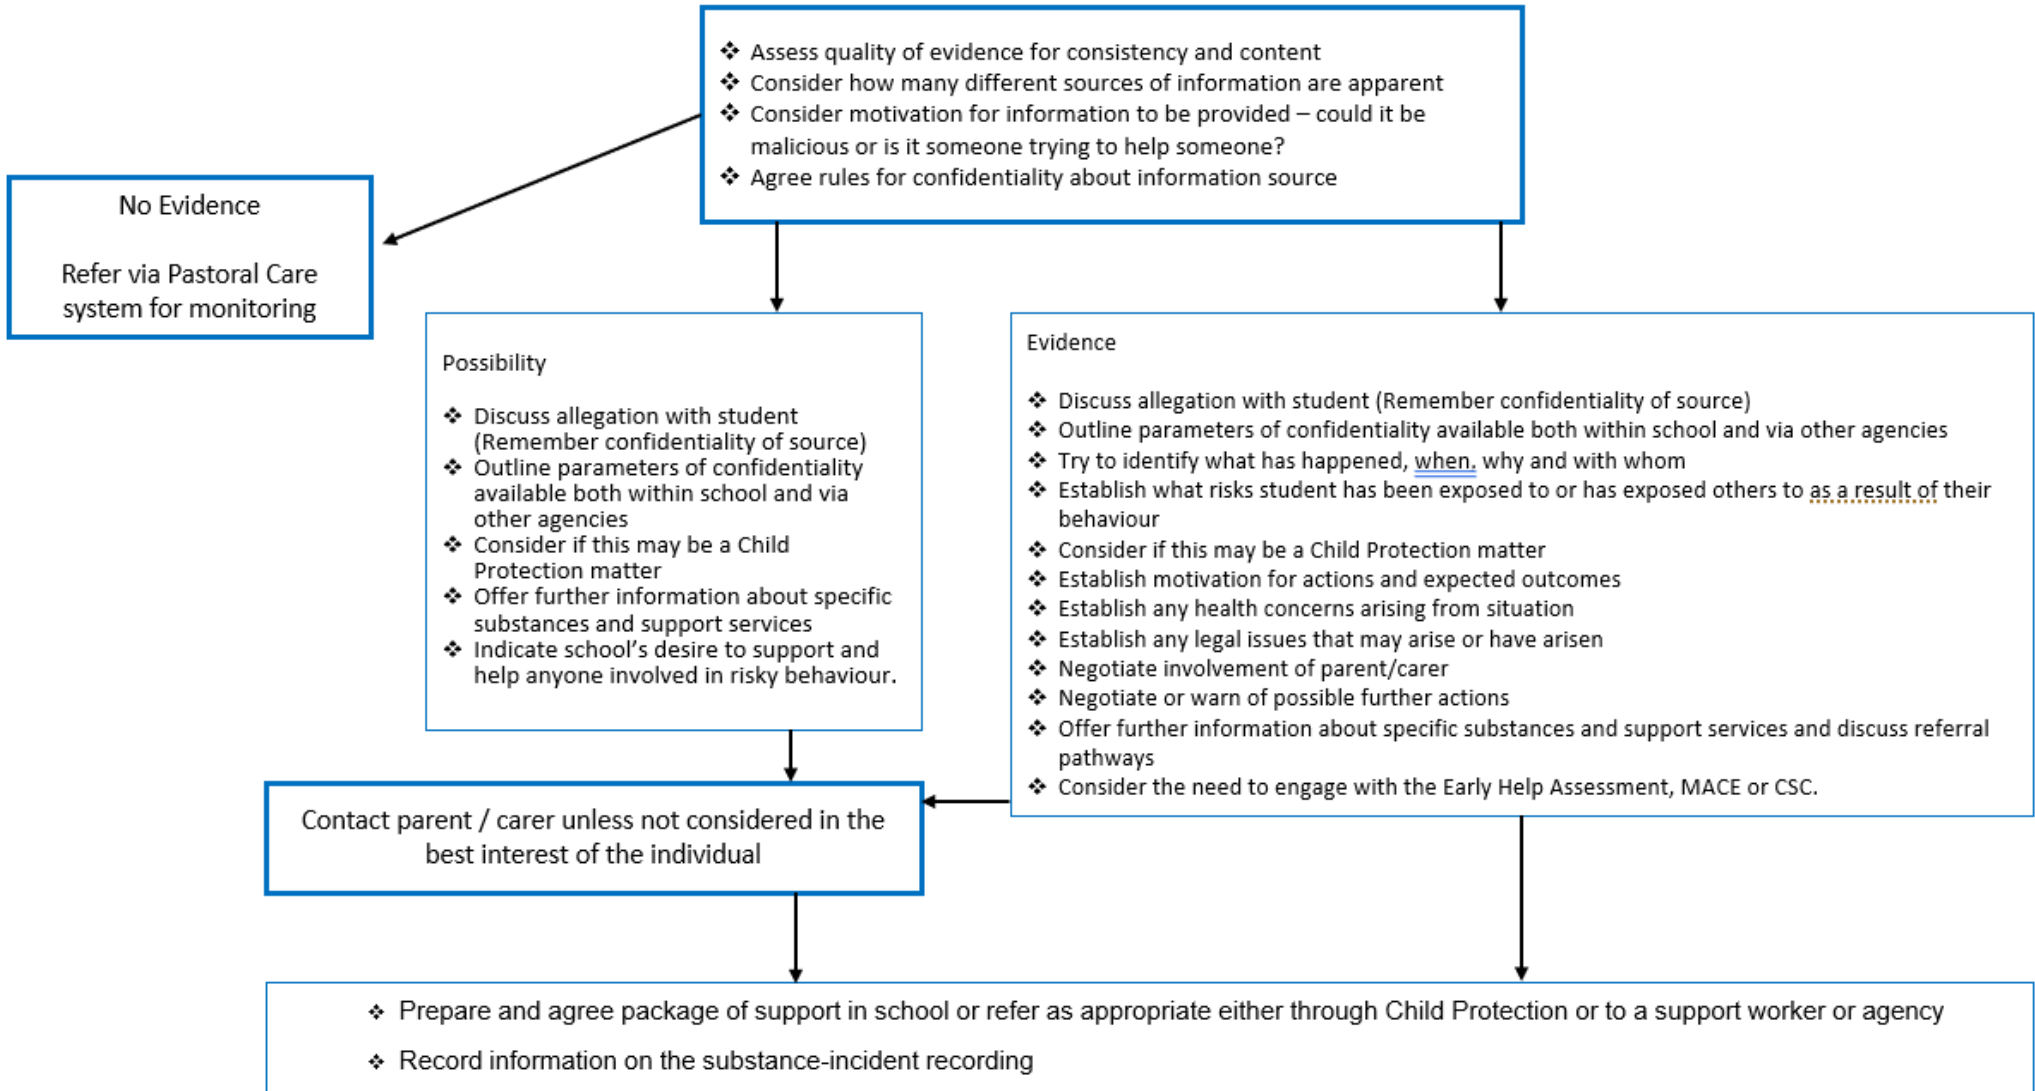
❖ Assess quality of evidence for consistency and content
❖ Consider how many different sources of information are apparent
❖ Consider motivation for information to be provided – could it be malicious or is it someone trying to help someone?
❖ Agree rules for confidentiality about information source

No Evidence

Refer via Pastoral Care system for monitoring

Possibility

❖ Discuss allegation with student (Remember confidentiality of source)
❖ Outline parameters of confidentiality available both within school and via other agencies
❖ Consider if this may be a Child Protection matter
❖ Offer further information about specific substances and support services
❖ Indicate school's desire to support and help anyone involved in risky behaviour.

Evidence

❖ Discuss allegation with student (Remember confidentiality of source)
❖ Outline parameters of confidentiality available both within school and via other agencies
❖ Try to identify what has happened, when, why and with whom
❖ Establish what risks student has been exposed to or has exposed others to as a result of their behaviour
❖ Consider if this may be a Child Protection matter
❖ Establish motivation for actions and expected outcomes
❖ Establish any health concerns arising from situation
❖ Establish any legal issues that may arise or have arisen
❖ Negotiate involvement of parent/carer
❖ Negotiate or warn of possible further actions
❖ Offer further information about specific substances and support services and discuss referral pathways
❖ Consider the need to engage with the Early Help Assessment, MACE or CSC.

Contact parent / carer unless not considered in the best interest of the individual

❖ Prepare and agree package of support in school or refer as appropriate either through Child Protection or to a support worker or agency
❖ Record information on the substance-incident recording